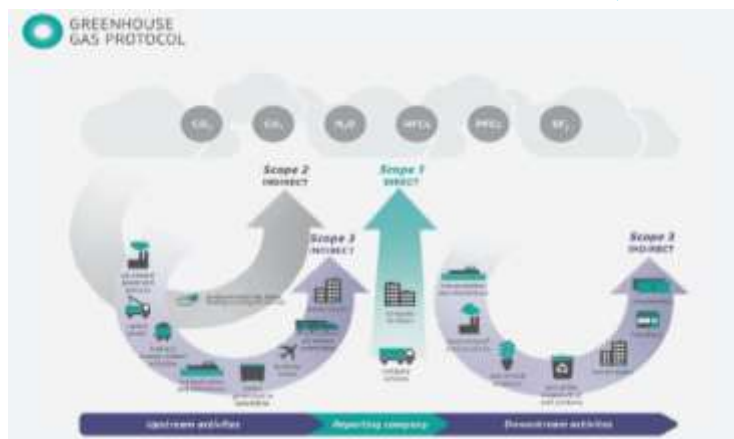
GREENHOUSE GAS PROTOCOL

$CO_2$ $CH_4$ $N_2O$ $HFCs$ $PFCs$ $SF_6$

Scope 2 INDIRECT

Scope 1 DIRECT

Scope 3 INDIRECT

Scope 3 INDIRECT

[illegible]

Upstream activities

Reporting company

Downstream activities